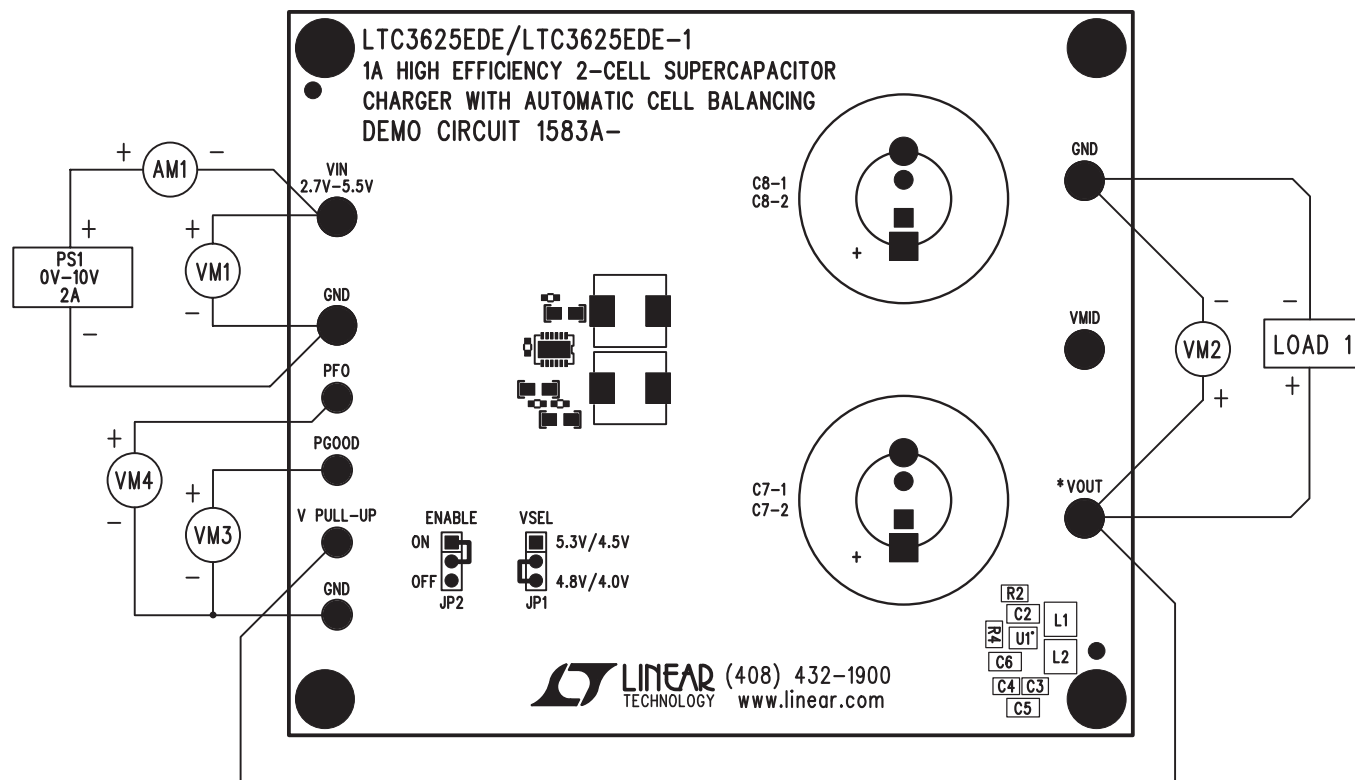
LTC3625EDE/LTC3625EDE-1
1A HIGH EFFICIENCY 2-CELL SUPERCAPACITOR CHARGER WITH AUTOMATIC CELL BALANCING
DEMO CIRCUIT 1583A-

+ AM1 −

+
PS1
0V–10V
2A
−

+
VM1
−

VIN
2.7V–5.5V

GND

PFO

+
VM4
−

PGOOD

+
VM3
−

V PULL-UP

GND

ENABLE
ON
OFF
JP2

VSEL
5.3V/4.5V
4.8V/4.0V
JP1

C8-1
C8-2
+

C7-1
C7-2
+

GND

VMID

*VOUT

−
VM2
+

−
LOAD 1
+

R2
C2
L1
R4
U1*
C6
L2
C4 C3
C5

LINEAR TECHNOLOGY (408) 432-1900
www.linear.com